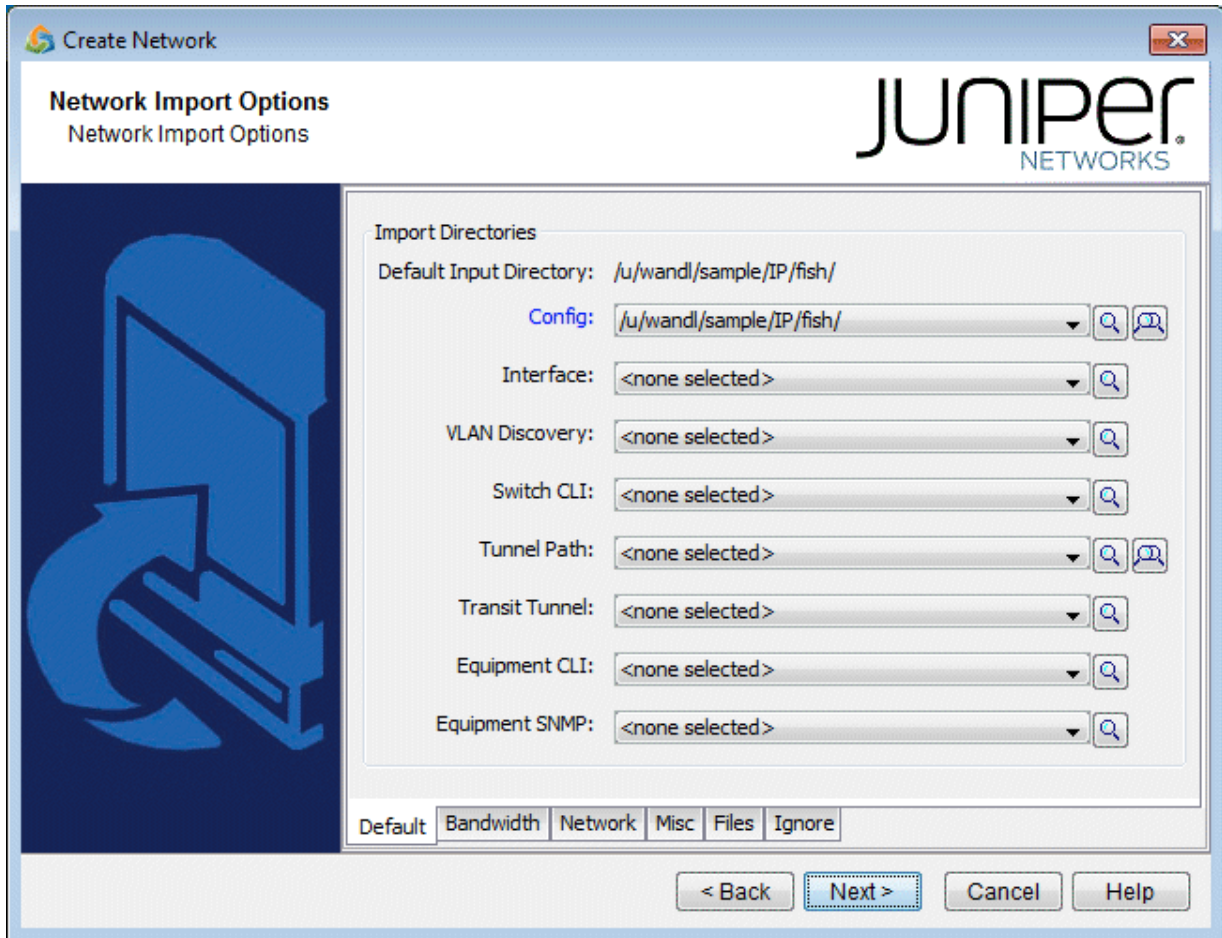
Create Network

Network Import Options
Network Import Options

JUNIPER NETWORKS

Import Directories

Default Input Directory: /u/wandl/sample/IP/fish/

Config: /u/wandl/sample/IP/fish/

Interface: <none selected>

VLAN Discovery: <none selected>

Switch CLI: <none selected>

Tunnel Path: <none selected>

Transit Tunnel: <none selected>

Equipment CLI: <none selected>

Equipment SNMP: <none selected>

Default | Bandwidth | Network | Misc | Files | Ignore

< Back | Next > | Cancel | Help